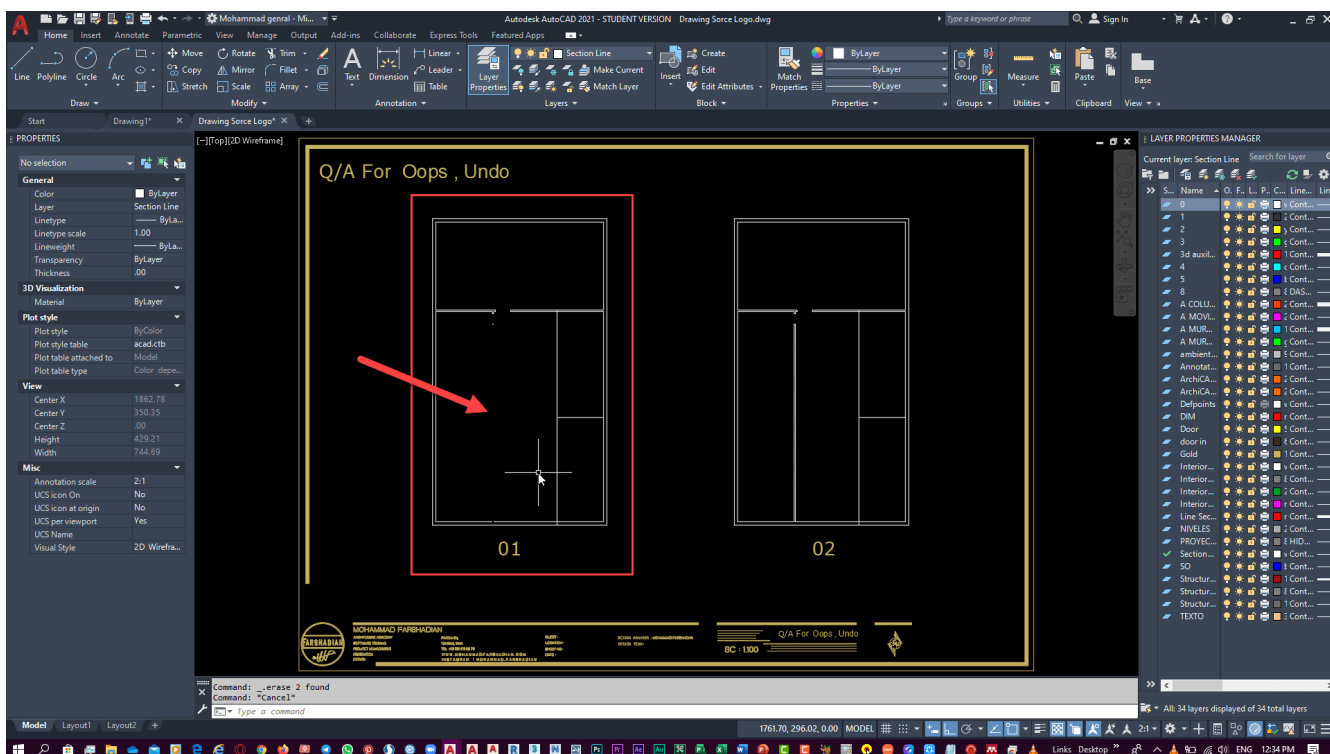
Mohammad genral - Mi...
Autodesk AutoCAD 2021 - STUDENT VERSION Drawing Sorce Logo.dwg
Type a keyword or phrase
Sign In

Home Insert Annotate Parametric View Manage Output Add-ins Collaborate Express Tools Featured Apps

Line Polyline Circle Arc
Draw
Move Rotate Trim
Copy Mirror Fillet
Stretch Scale Array
Modify
Text Dimension
Linear
Leader
Table
Annotation
Layer Properties
Section Line
Make Current
Match Layer
Layers
Insert
Create
Edit
Edit Attributes
Block
Match Properties
ByLayer
ByLayer
ByLayer
Properties
Group
Groups
Measure
Utilities
Paste
Clipboard
Base
View

Start Drawing1* Drawing Sorce Logo*

PROPERTIES
No selection
General
Color ByLayer
Layer Section Line
Linetype ByLa...
Linetype scale 1.00
Lineweight ByLa...
Transparency ByLayer
Thickness .00
3D Visualization
Material ByLayer
Plot style
Plot style ByColor
Plot style table acad.ctb
Plot table attached to Model
Plot table type Color depe...
View
Center X 1862.78
Center Y 350.35
Center Z .00
Height 429.21
Width 744.69
Misc
Annotation scale 2:1
UCS icon On No
UCS icon at origin No
UCS per viewport Yes
UCS Name
Visual Style 2D Wirefra...

[−][Top][2D Wireframe]

Q/A For Oops , Undo

01

02

MOHAMMAD FARSHADIAN
FARSHADIAN
Q/A For Oops , Undo
SC : 1:100

Command: _.erase 2 found
Command: *Cancel*
Type a command

LAYER PROPERTIES MANAGER
Current layer: Section Line
Search for layer
S... Name O.. F.. L.. P.. C.. Line...
0
1
2
3
3d auxil...
4
5
8
A COLU...
A MOVI...
A MUR...
A MUR...
ambient...
Annotat...
ArchiCA...
ArchiCA...
Defpoints
DIM
Door
door in
Gold
Interior...
Interior...
Interior...
Interior...
Line Sec...
NIVELES
PROYEC...
Section...
SO
Structur...
Structur...
Structur...
TEXTO
All: 34 layers displayed of 34 total layers

Model Layout1 Layout2
1761.70, 296.02, 0.00 MODEL
2:1
Links Desktop ENG 12:34 PM